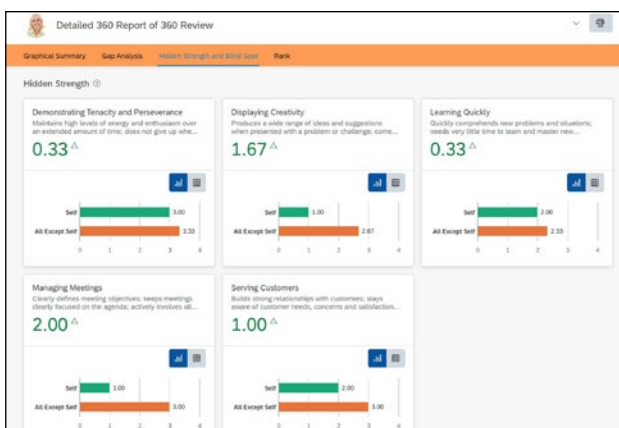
Detailed 360 Report of 360 Review

Graphical Summary Gap Analysis Hidden Strength and Blind Spot Rank

Hidden Strength

Demonstrating Tenacity and Perseverance
Maintains high levels of energy and enthusiasm over an extended amount of time; does not give up whe...
0.33

Self 3.00
All Except Self 3.33
0 1 2 3 4

Displaying Creativity
Produces a wide range of ideas and suggestions when presented with a problem or challenge; come...
1.67

Self 1.00
All Except Self 2.67
0 1 2 3 4

Learning Quickly
Quickly comprehends new problems and situations; needs very little time to learn and master new...
0.33

Self 2.00
All Except Self 2.33
0 1 2 3 4

Managing Meetings
Clearly defines meeting objectives; keeps meetings clearly focused on the agenda; actively involves all...
2.00

Self 1.00
All Except Self 3.00
0 1 2 3 4

Serving Customers
Builds strong relationships with customers; stays aware of customer needs, concerns and satisfaction...
1.00

Self 2.00
All Except Self 3.00
0 1 2 3 4